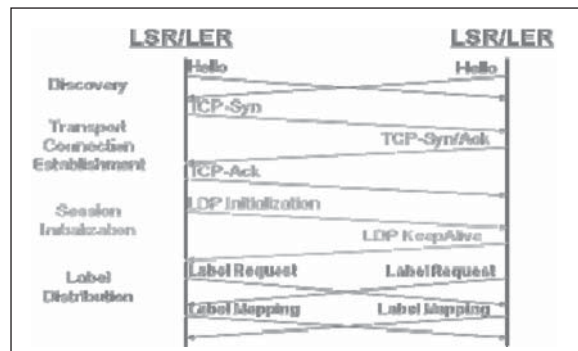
LSR/LER

LSR/LER

Discovery

Hello

Hello

Transport Connection Establishment

TCP-Syn

TCP-Syn/Ack

TCP-Ack

Session Initialization

LDP Initialization

LDP KeepAlive

Label Distribution

Label Request

Label Request

Label Mapping

Label Mapping